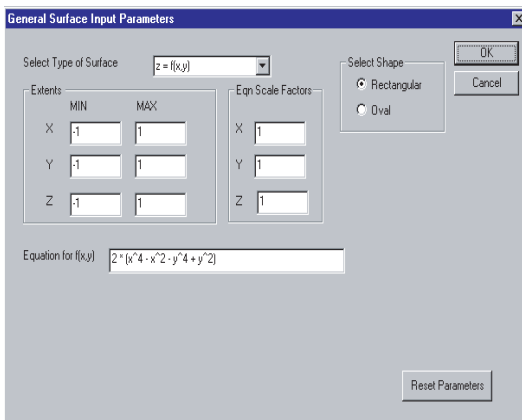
General Surface Input Parameters

X

Select Type of Surface z = f(x,y)

OK

Cancel

Select Shape

Rectangular

Oval

Extents

MIN MAX

X -1 1

Y -1 1

Z -1 1

Eqn Scale Factors

X 1

Y 1

Z 1

Equation for f(x,y) 2 * (x^4 - x^2 - y^4 + y^2)

Reset Parameters